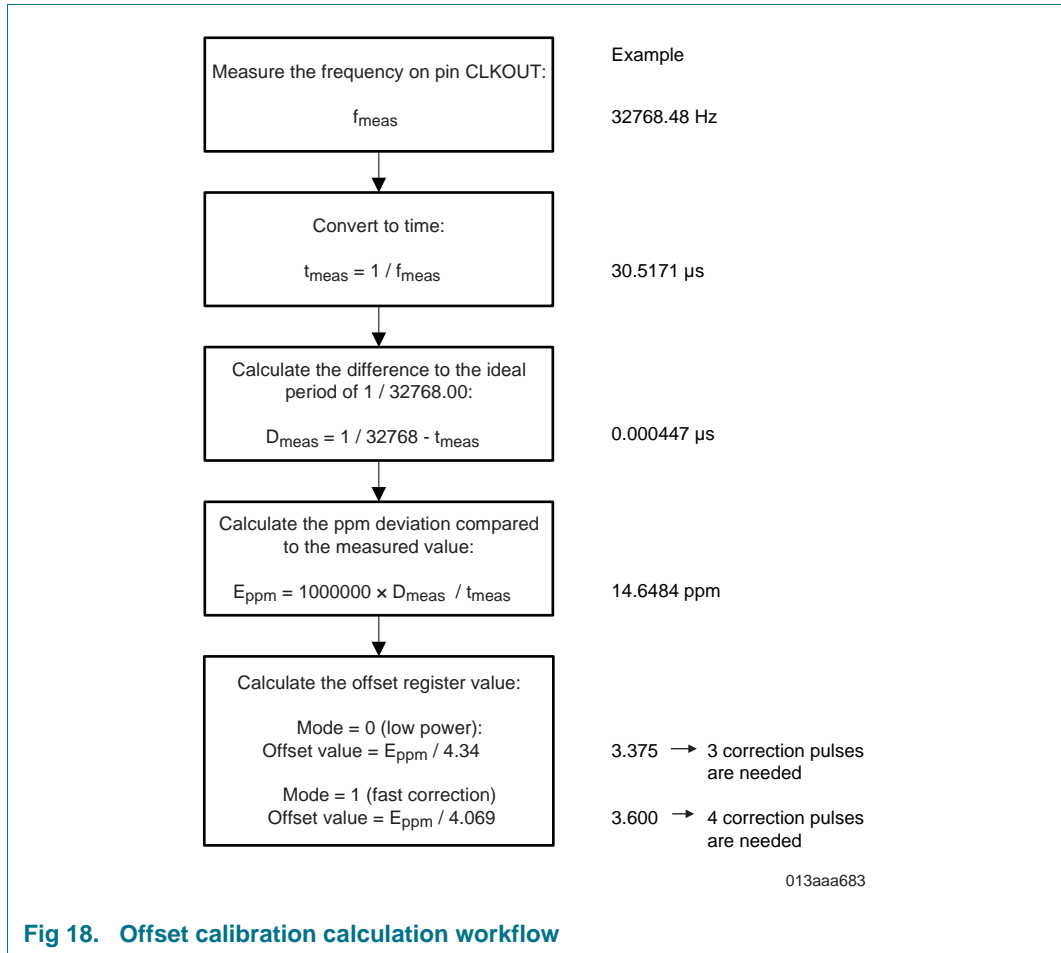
Measure the frequency on pin CLKOUT:

$f_{meas}$

Example

32768.48 Hz

Convert to time:

$t_{meas} = 1 / f_{meas}$

30.5171 μs

Calculate the difference to the ideal period of 1 / 32768.00:

$D_{meas} = 1 / 32768 - t_{meas}$

0.000447 μs

Calculate the ppm deviation compared to the measured value:

$E_{ppm} = 1000000 \times D_{meas} / t_{meas}$

14.6484 ppm

Calculate the offset register value:

Mode = 0 (low power):
Offset value = $E_{ppm}$ / 4.34

3.375 → 3 correction pulses are needed

Mode = 1 (fast correction)
Offset value = $E_{ppm}$ / 4.069

3.600 → 4 correction pulses are needed

013aaa683

Fig 18. Offset calibration calculation workflow